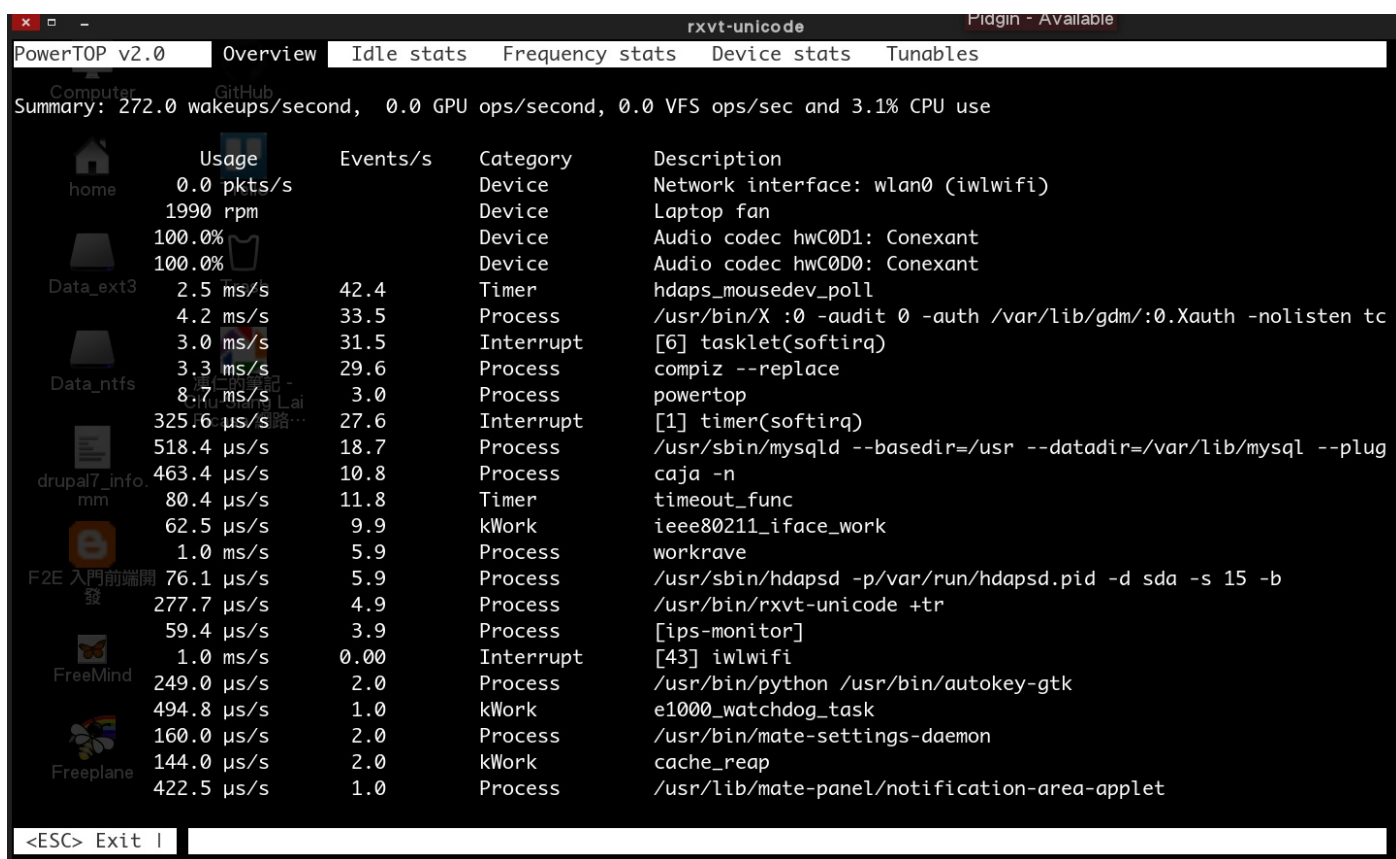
rxvt-unicode

Pidgin - Available

PowerTOP v2.0 Overview Idle stats Frequency stats Device stats Tunables

Summary: 272.0 wakeups/second, 0.0 GPU ops/second, 0.0 VFS ops/sec and 3.1% CPU use

| Usage | Events/s | Category | Description |
|---|---|---|---|
| 0.0 pkts/s | | Device | Network interface: wlan0 (iwlwifi) |
| 1990 rpm | | Device | Laptop fan |
| 100.0% | | Device | Audio codec hwC0D1: Conexant |
| 100.0% | | Device | Audio codec hwC0D0: Conexant |
| 2.5 ms/s | 42.4 | Timer | hdaps_mousedev_poll |
| 4.2 ms/s | 33.5 | Process | /usr/bin/X :0 -audit 0 -auth /var/lib/gdm/:0.Xauth -nolisten tc |
| 3.0 ms/s | 31.5 | Interrupt | [6] tasklet(softirq) |
| 3.3 ms/s | 29.6 | Process | compiz --replace |
| 8.7 ms/s | 3.0 | Process | powertop |
| 325.6 µs/s | 27.6 | Interrupt | [1] timer(softirq) |
| 518.4 µs/s | 18.7 | Process | /usr/sbin/mysqld --basedir=/usr --datadir=/var/lib/mysql --plug |
| 463.4 µs/s | 10.8 | Process | caja -n |
| 80.4 µs/s | 11.8 | Timer | timeout_func |
| 62.5 µs/s | 9.9 | kWork | ieee80211_iface_work |
| 1.0 ms/s | 5.9 | Process | workrave |
| 76.1 µs/s | 5.9 | Process | /usr/sbin/hdapsd -p/var/run/hdapsd.pid -d sda -s 15 -b |
| 277.7 µs/s | 4.9 | Process | /usr/bin/rxvt-unicode +tr |
| 59.4 µs/s | 3.9 | Process | [ips-monitor] |
| 1.0 ms/s | 0.00 | Interrupt | [43] iwlwifi |
| 249.0 µs/s | 2.0 | Process | /usr/bin/python /usr/bin/autokey-gtk |
| 494.8 µs/s | 1.0 | kWork | e1000_watchdog_task |
| 160.0 µs/s | 2.0 | Process | /usr/bin/mate-settings-daemon |
| 144.0 µs/s | 2.0 | kWork | cache_reap |
| 422.5 µs/s | 1.0 | Process | /usr/lib/mate-panel/notification-area-applet |

<ESC> Exit |